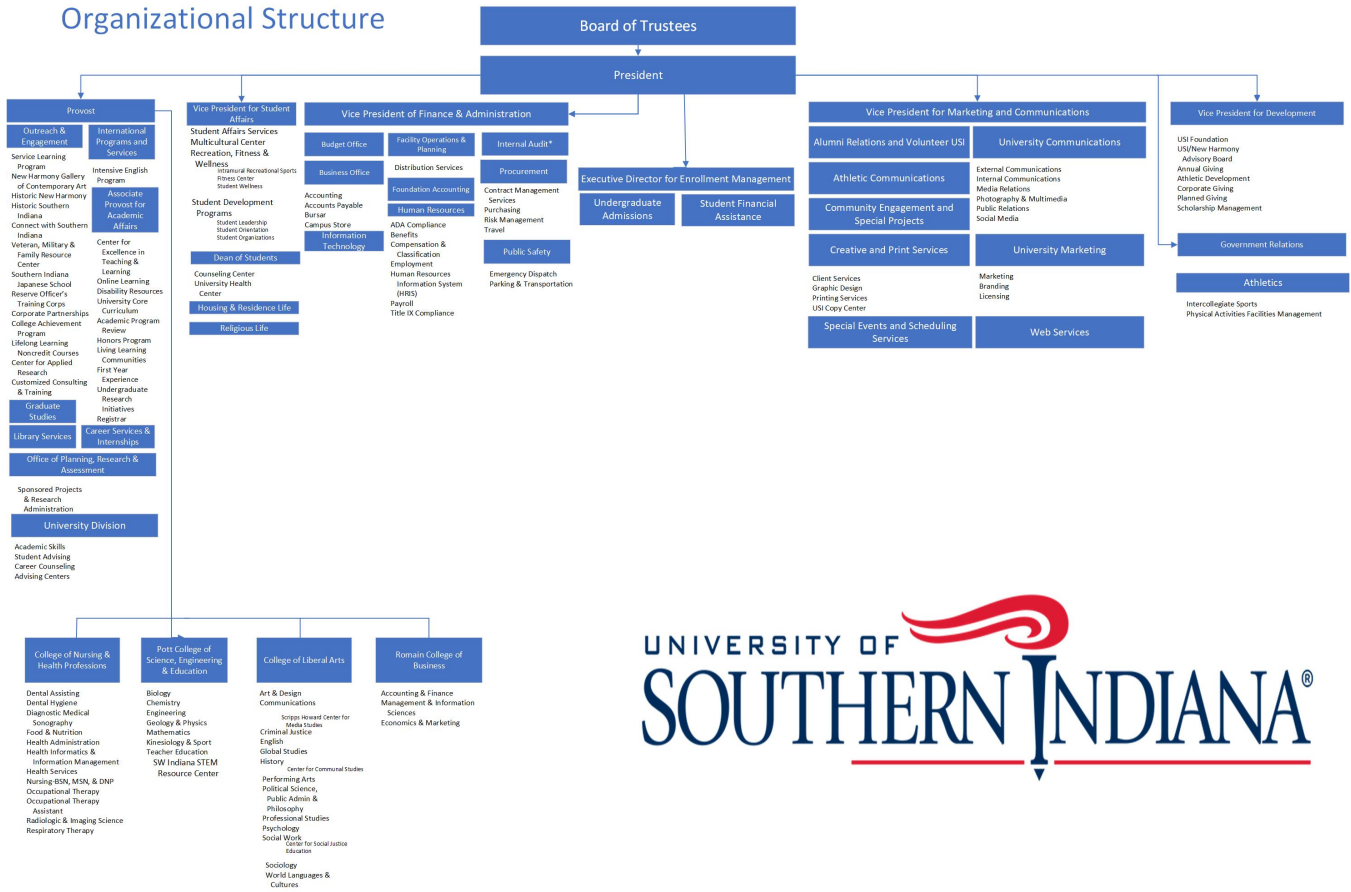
Organizational Structure

Board of Trustees

President

Provost

Outreach & Engagement

Service Learning Program
New Harmony Gallery of Contemporary Art
Historic New Harmony
Historic Southern Indiana
Connect with Southern Indiana
Veteran, Military & Family Resource Center
Southern Indiana Japanese School
Reserve Officer's Training Corps
Corporate Partnerships
College Achievement Program
Lifelong Learning Noncredit Courses
Center for Applied Research
Customized Consulting & Training

International Programs and Services

Intensive English Program

Associate Provost for Academic Affairs

Center for Excellence in Teaching & Learning
Online Learning
Disability Resources
University Core Curriculum
Academic Program Review
Honors Program
Living Learning Communities
First Year Experience
Undergraduate Research Initiatives
Registrar

Graduate Studies

Library Services

Career Services & Internships

Office of Planning, Research & Assessment

Sponsored Projects & Research Administration

University Division

Academic Skills
Student Advising
Career Counseling
Advising Centers

Vice President for Student Affairs

Student Affairs Services
Multicultural Center
Recreation, Fitness & Wellness
Intramural Recreational Sports
Fitness Center
Student Wellness

Student Development Programs
Student Leadership
Student Orientation
Student Organizations

Dean of Students

Counseling Center
University Health Center

Housing & Residence Life

Religious Life

Vice President of Finance & Administration

Budget Office

Business Office

Accounting
Accounts Payable
Bursar
Campus Store

Information Technology

Facility Operations & Planning

Distribution Services

Foundation Accounting

Human Resources

ADA Compliance
Benefits
Compensation & Classification
Employment
Human Resources Information System (HRIS)
Payroll
Title IX Compliance

Internal Audit*

Procurement

Contract Management Services
Purchasing
Risk Management
Travel

Public Safety

Emergency Dispatch
Parking & Transportation

Executive Director for Enrollment Management

Undergraduate Admissions

Student Financial Assistance

Vice President for Marketing and Communications

Alumni Relations and Volunteer USI

University Communications

External Communications
Internal Communications
Media Relations
Photography & Multimedia
Public Relations
Social Media

Athletic Communications

Community Engagement and Special Projects

Creative and Print Services

Client Services
Graphic Design
Printing Services
USI Copy Center

University Marketing

Marketing
Branding
Licensing

Special Events and Scheduling Services

Web Services

Vice President for Development

USI Foundation
USI/New Harmony Advisory Board
Annual Giving
Athletic Development
Corporate Giving
Planned Giving
Scholarship Management

Government Relations

Athletics

Intercollegiate Sports
Physical Activities Facilities Management

College of Nursing & Health Professions

Dental Assisting
Dental Hygiene
Diagnostic Medical Sonography
Food & Nutrition
Health Administration
Health Informatics & Information Management
Health Services
Nursing-BSN, MSN, & DNP
Occupational Therapy
Occupational Therapy Assistant
Radiologic & Imaging Science
Respiratory Therapy

Pott College of Science, Engineering & Education

Biology
Chemistry
Engineering
Geology & Physics
Mathematics
Kinesiology & Sport
Teacher Education
SW Indiana STEM Resource Center

College of Liberal Arts

Art & Design
Communications
Scripps Howard Center for Media Studies
Criminal Justice
English
Global Studies
History
Center for Communal Studies
Performing Arts
Political Science, Public Admin & Philosophy
Professional Studies
Psychology
Social Work
Center for Social Justice Education
Sociology
World Languages & Cultures

Romain College of Business

Accounting & Finance
Management & Information Sciences
Economics & Marketing

UNIVERSITY OF SOUTHERN INDIANA®